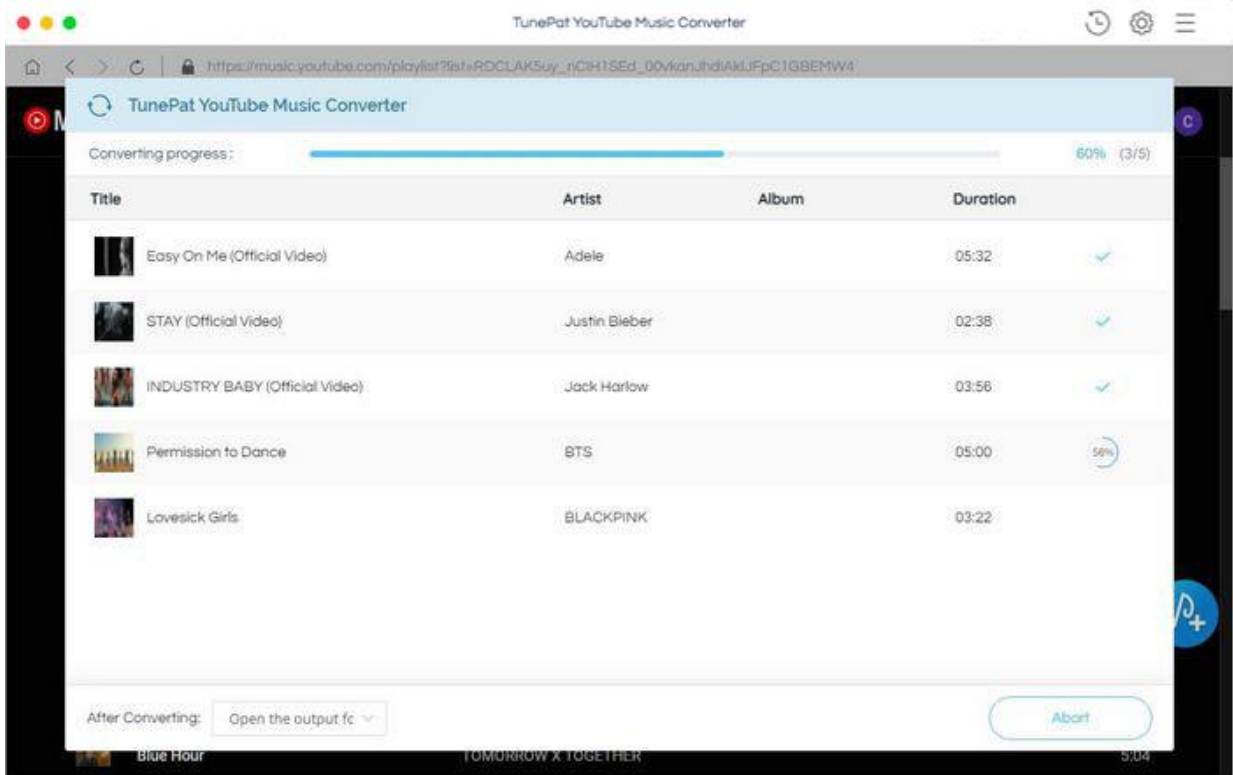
TunePat YouTube Music Converter

https://music.youtube.com/playlist?list=RDCLAK5uy_nCtH1SEd_00vkanJhdIAkIJFpC1GBEMW4

TunePat YouTube Music Converter

Converting progress : 60% (3/5)

| Title | Artist | Album | Duration | |
|---|---|---|---|---|
| Easy On Me (Official Video) | Adele | | 05:32 | ✓ |
| STAY (Official Video) | Justin Bieber | | 02:38 | ✓ |
| INDUSTRY BABY (Official Video) | Jack Harlow | | 03:56 | ✓ |
| Permission to Dance | BTS | | 05:00 | 56% |
| Lovesick Girls | BLACKPINK | | 03:22 | |

After Converting: Open the output fc

Abort

Blue Hour TOMORROW X TOGETHER 5:04